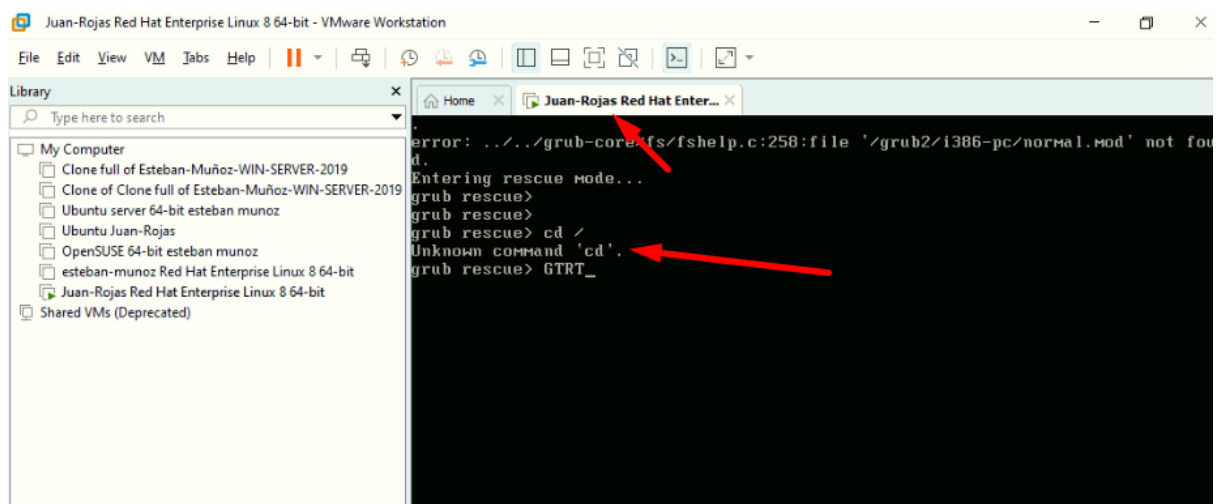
Juan-Rojas Red Hat Enterprise Linux 8 64-bit - VMware Workstation

File Edit View VM Tabs Help

Library

Type here to search

My Computer
Clone full of Esteban-Muñoz-WIN-SERVER-2019
Clone of Clone full of Esteban-Muñoz-WIN-SERVER-2019
Ubuntu server 64-bit esteban munoz
Ubuntu Juan-Rojas
OpenSUSE 64-bit esteban munoz
esteban-munoz Red Hat Enterprise Linux 8 64-bit
Juan-Rojas Red Hat Enterprise Linux 8 64-bit
Shared VMs (Deprecated)

Home
Juan-Rojas Red Hat Enter...

.
error: ../../grub-core/fs/fshelp.c:258:file '/grub2/i386-pc/normal.mod' not fou
d.
Entering rescue mode...
grub rescue>
grub rescue>
grub rescue> cd /
Unknown command 'cd'.
grub rescue> GTRT_